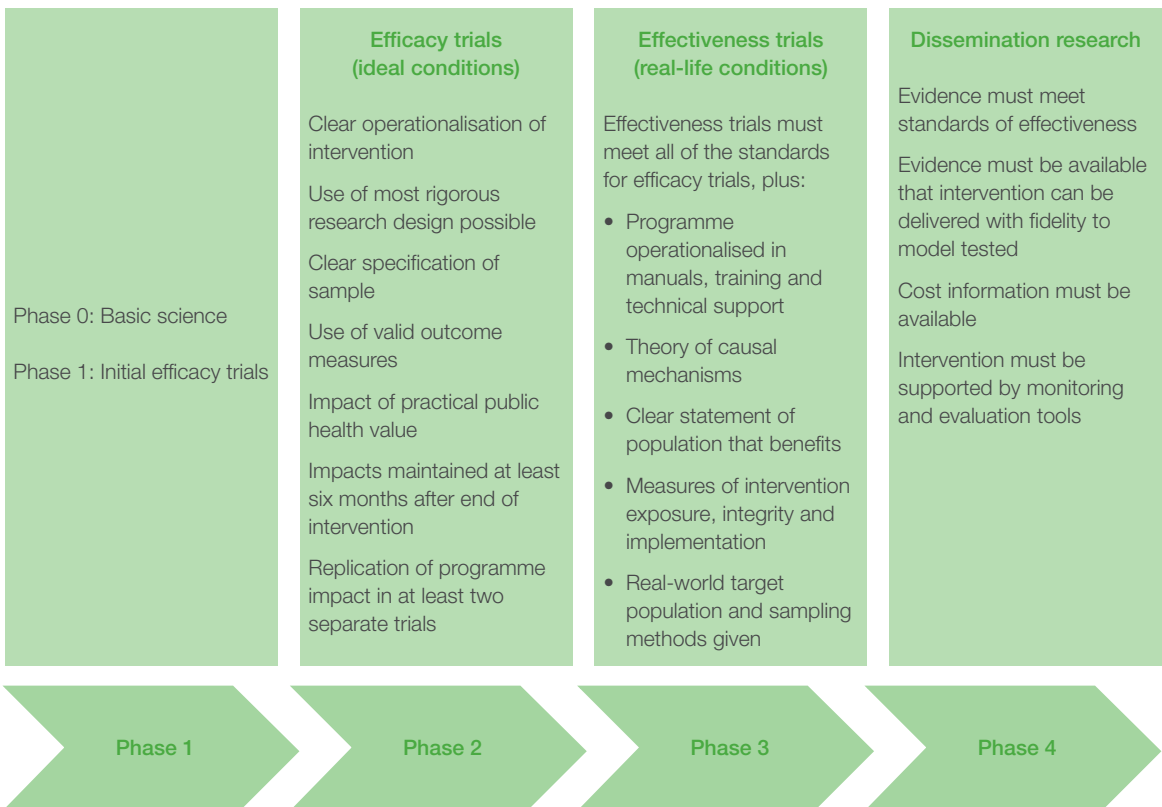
Phase 0: Basic science

Phase 1: Initial efficacy trials

Efficacy trials (ideal conditions)

Clear operationalisation of intervention

Use of most rigorous research design possible

Clear specification of sample

Use of valid outcome measures

Impact of practical public health value

Impacts maintained at least six months after end of intervention

Replication of programme impact in at least two separate trials

Effectiveness trials (real-life conditions)

Effectiveness trials must meet all of the standards for efficacy trials, plus:

- Programme operationalised in manuals, training and technical support
- Theory of causal mechanisms
- Clear statement of population that benefits
- Measures of intervention exposure, integrity and implementation
- Real-world target population and sampling methods given

Dissemination research

Evidence must meet standards of effectiveness

Evidence must be available that intervention can be delivered with fidelity to model tested

Cost information must be available

Intervention must be supported by monitoring and evaluation tools

Phase 1

Phase 2

Phase 3

Phase 4